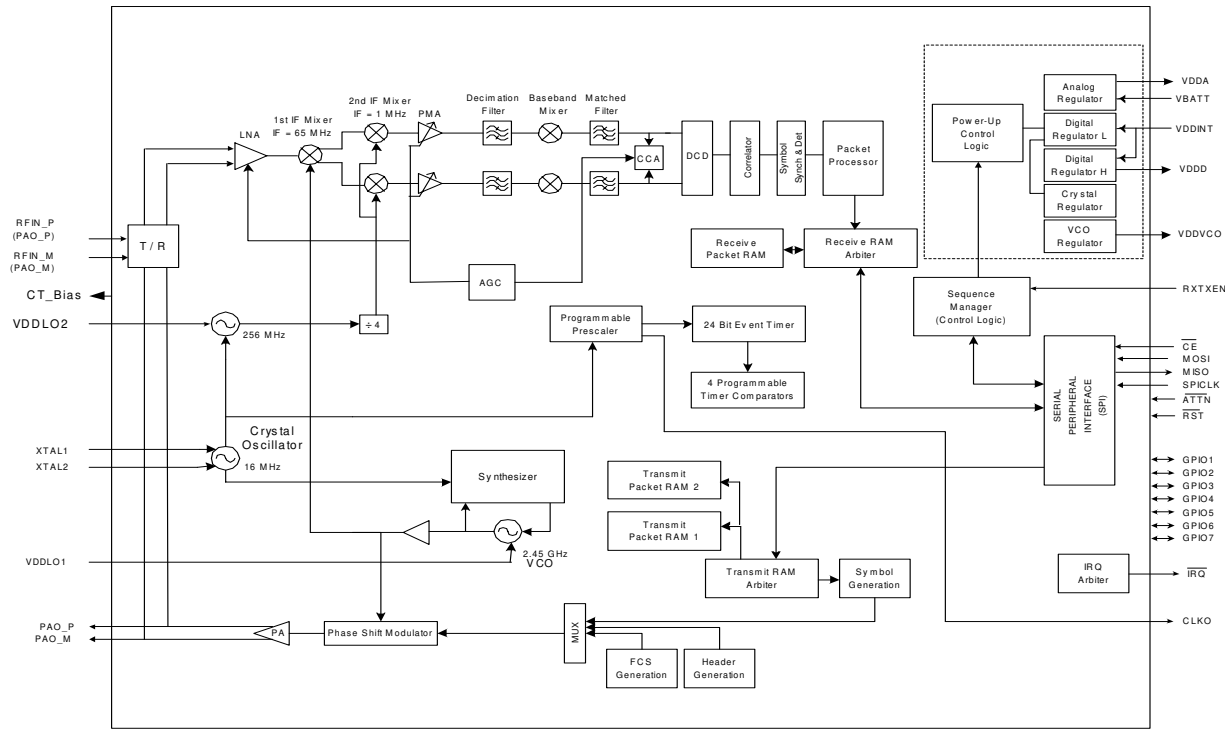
1st IF Mixer
IF = 65 MHz

2nd IF Mixer
IF = 1 MHz

PMA

Decimation Filter

Baseband Mixer

Matched Filter

LNA

CCA

DCD

Correlator

Symbol Synch & Det

Packet Processor

Power-Up Control Logic

Analog Regulator

Digital Regulator L

Digital Regulator H

Crystal Regulator

VCO Regulator

VDDA

VBATT

VDDINT

VDDD

VDDVCO

RFIN_P
(PAO_P)

RFIN_M
(PAO_M)

T / R

CT_Bias

VDDLO2

AGC

Receive Packet RAM

Receive RAM Arbiter

Sequence Manager
(Control Logic)

RXTXEN

256 MHz

÷ 4

Programmable Prescaler

24 Bit Event Timer

4 Programmable Timer Comparators

SERIAL PERIPHERAL INTERFACE (SPI)

$\overline{CE}$

MOSI

MISO

SPICLK

$\overline{ATTN}$

$\overline{RST}$

Crystal Oscillator

XTAL1

XTAL2

16 MHz

Synthesizer

Transmit Packet RAM 2

Transmit Packet RAM 1

GPIO1

GPIO2

GPIO3

GPIO4

GPIO5

GPIO6

GPIO7

VDDLO1

2.45 GHz
VCO

Transmit RAM Arbiter

Symbol Generation

IRQ Arbiter

$\overline{IRQ}$

PAO_P

PAO_M

PA

Phase Shift Modulator

MUX

FCS Generation

Header Generation

CLKO